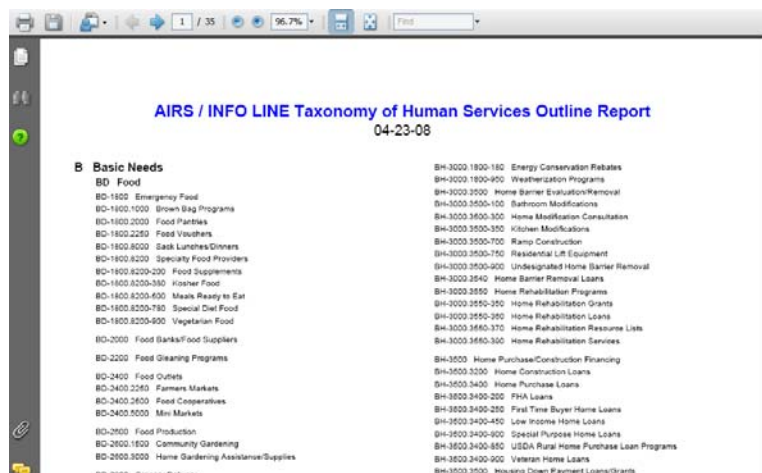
1 / 35

96.7%

Find

AIRS / INFO LINE Taxonomy of Human Services Outline Report
04-23-08

B Basic Needs
BD Food
BD-1800 Emergency Food
BD-1800.1000 Brown Bag Programs
BD-1800.2000 Food Pantries
BD-1800.2250 Food Vouchers
BD-1800.8000 Sack Lunches/Dinners
BD-1800.8200 Specialty Food Providers
BD-1800.8200-200 Food Supplements
BD-1800.8200-350 Kosher Food
BD-1800.8200-500 Meals Ready to Eat
BD-1800.8200-780 Special Diet Food
BD-1800.8200-900 Vegetarian Food

BD-2000 Food Banks/Food Suppliers

BD-2200 Food Gleaning Programs

BD-2400 Food Outlets
BD-2400.2250 Farmers Markets
BD-2400.2600 Food Cooperatives
BD-2400.5000 Mini Markets

BD-2600 Food Production
BD-2600.1600 Community Gardening
BD-2600.3000 Home Gardening Assistance/Supplies

BH-3000.1800-180 Energy Conservation Rebates
BH-3000.1800-950 Weatherization Programs
BH-3000.3500 Home Barrier Evaluation/Removal
BH-3000.3500-100 Bathroom Modifications
BH-3000.3500-300 Home Modification Consultation
BH-3000.3500-350 Kitchen Modifications
BH-3000.3500-700 Ramp Construction
BH-3000.3500-750 Residential Lift Equipment
BH-3000.3500-900 Undesignated Home Barrier Removal
BH-3000.3540 Home Barrier Removal Loans
BH-3000.3550 Home Rehabilitation Programs
BH-3000.3550-250 Home Rehabilitation Grants
BH-3000.3550-350 Home Rehabilitation Loans
BH-3000.3550-370 Home Rehabilitation Resource Lists
BH-3000.3550-300 Home Rehabilitation Services

BH-3500 Home Purchase/Construction Financing
BH-3500.3200 Home Construction Loans
BH-3500.3400 Home Purchase Loans
BH-3500.3400-200 FHA Loans
BH-3500.3400-250 First Time Buyer Home Loans
BH-3500.3400-450 Low Income Home Loans
BH-3500.3400-800 Special Purpose Home Loans
BH-3500.3400-850 USDA Rural Home Purchase Loan Programs
BH-3500.3400-900 Veteran Home Loans
BH-3500.3500 Housing Down Payment Loans/Grants